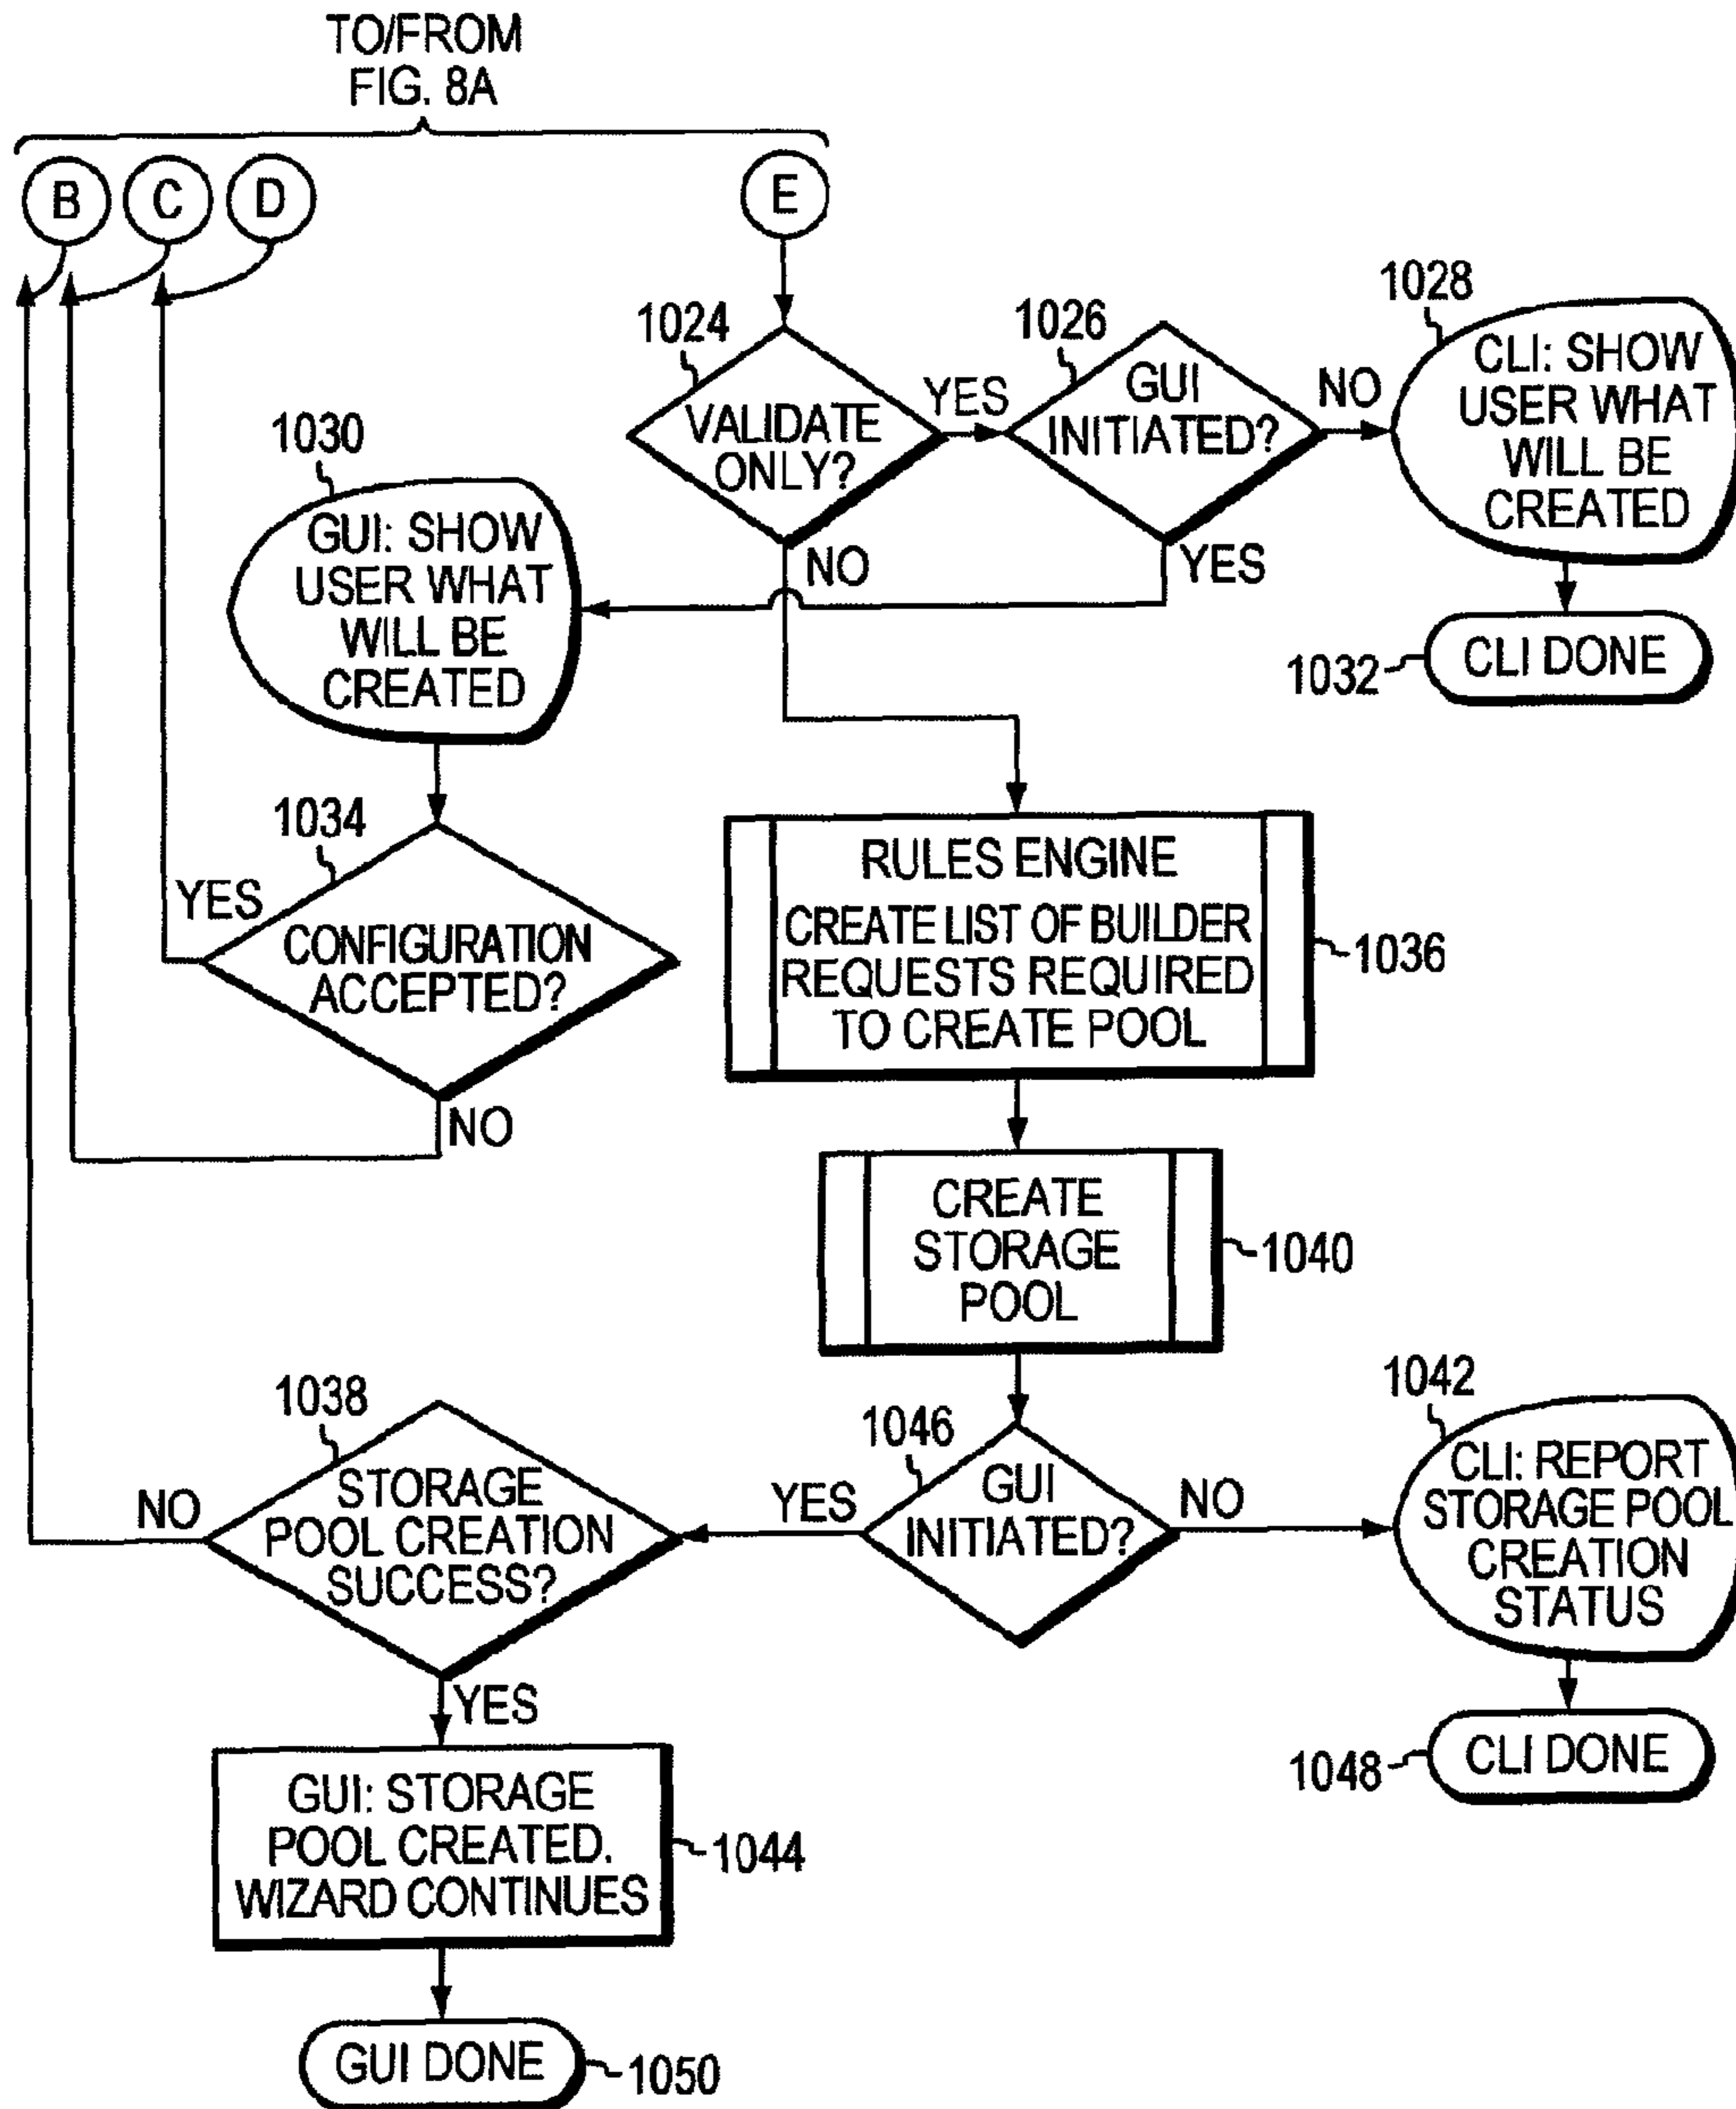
TO/FROM
FIG. 8A

B
C
D
E

1024
VALIDATE ONLY?
YES
1026
GUI INITIATED?
NO
1028
CLI: SHOW USER WHAT WILL BE CREATED

1030
GUI: SHOW USER WHAT WILL BE CREATED

NO
YES

1032
CLI DONE

1034
YES
CONFIGURATION ACCEPTED?
NO

RULES ENGINE
CREATE LIST OF BUILDER REQUESTS REQUIRED TO CREATE POOL
1036

CREATE STORAGE POOL
1040

1038
NO
STORAGE POOL CREATION SUCCESS?
YES
1046
GUI INITIATED?
NO
1042
CLI: REPORT STORAGE POOL CREATION STATUS

YES

1048
CLI DONE

GUI: STORAGE POOL CREATED. WIZARD CONTINUES
1044

GUI DONE
1050